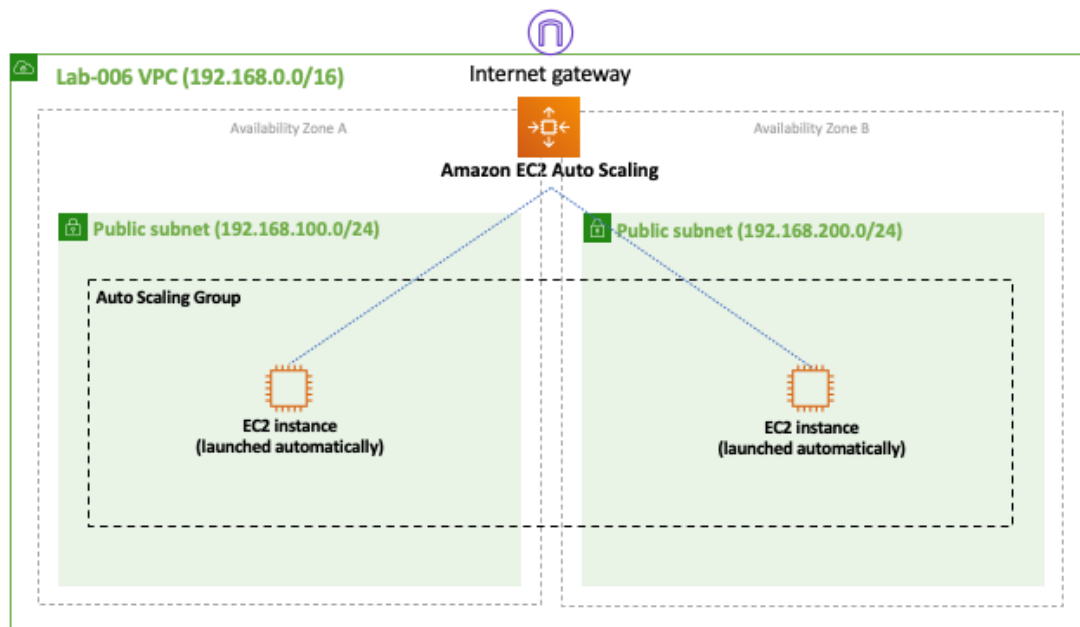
Internet gateway

Lab-006 VPC (192.168.0.0/16)

Availability Zone A

Availability Zone B

Amazon EC2 Auto Scaling

Public subnet (192.168.100.0/24)

Public subnet (192.168.200.0/24)

Auto Scaling Group

EC2 instance
(launched automatically)

EC2 instance
(launched automatically)